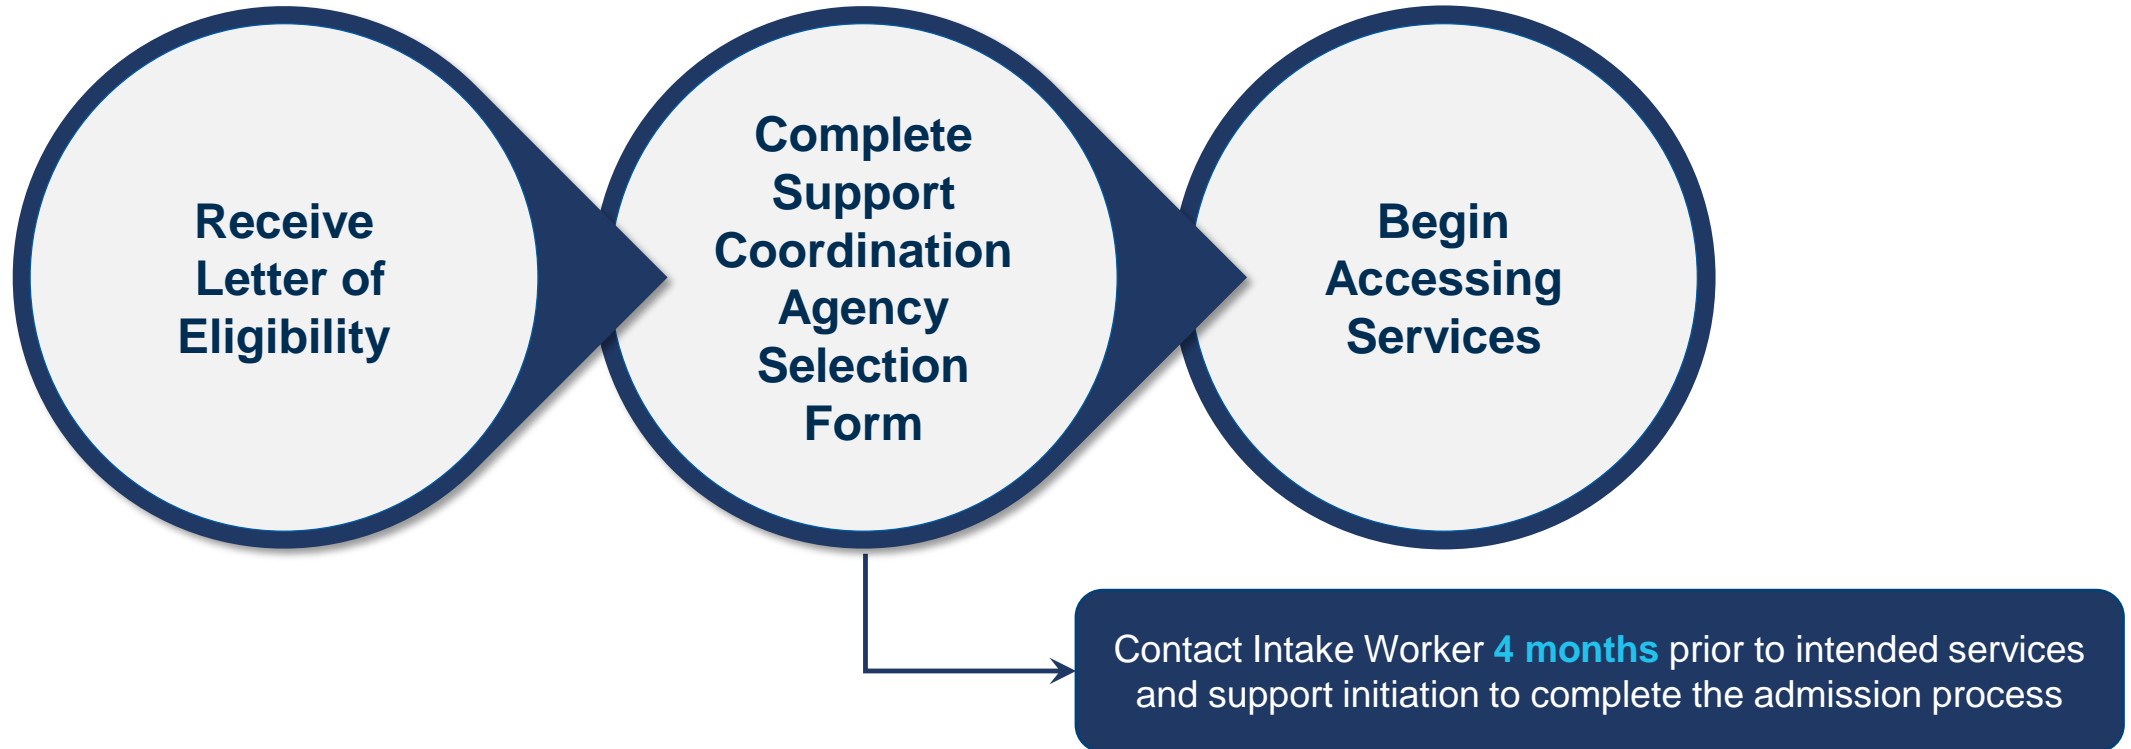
Receive Letter of Eligibility

Complete Support Coordination Agency Selection Form

Begin Accessing Services

Contact Intake Worker 4 months prior to intended services and support initiation to complete the admission process